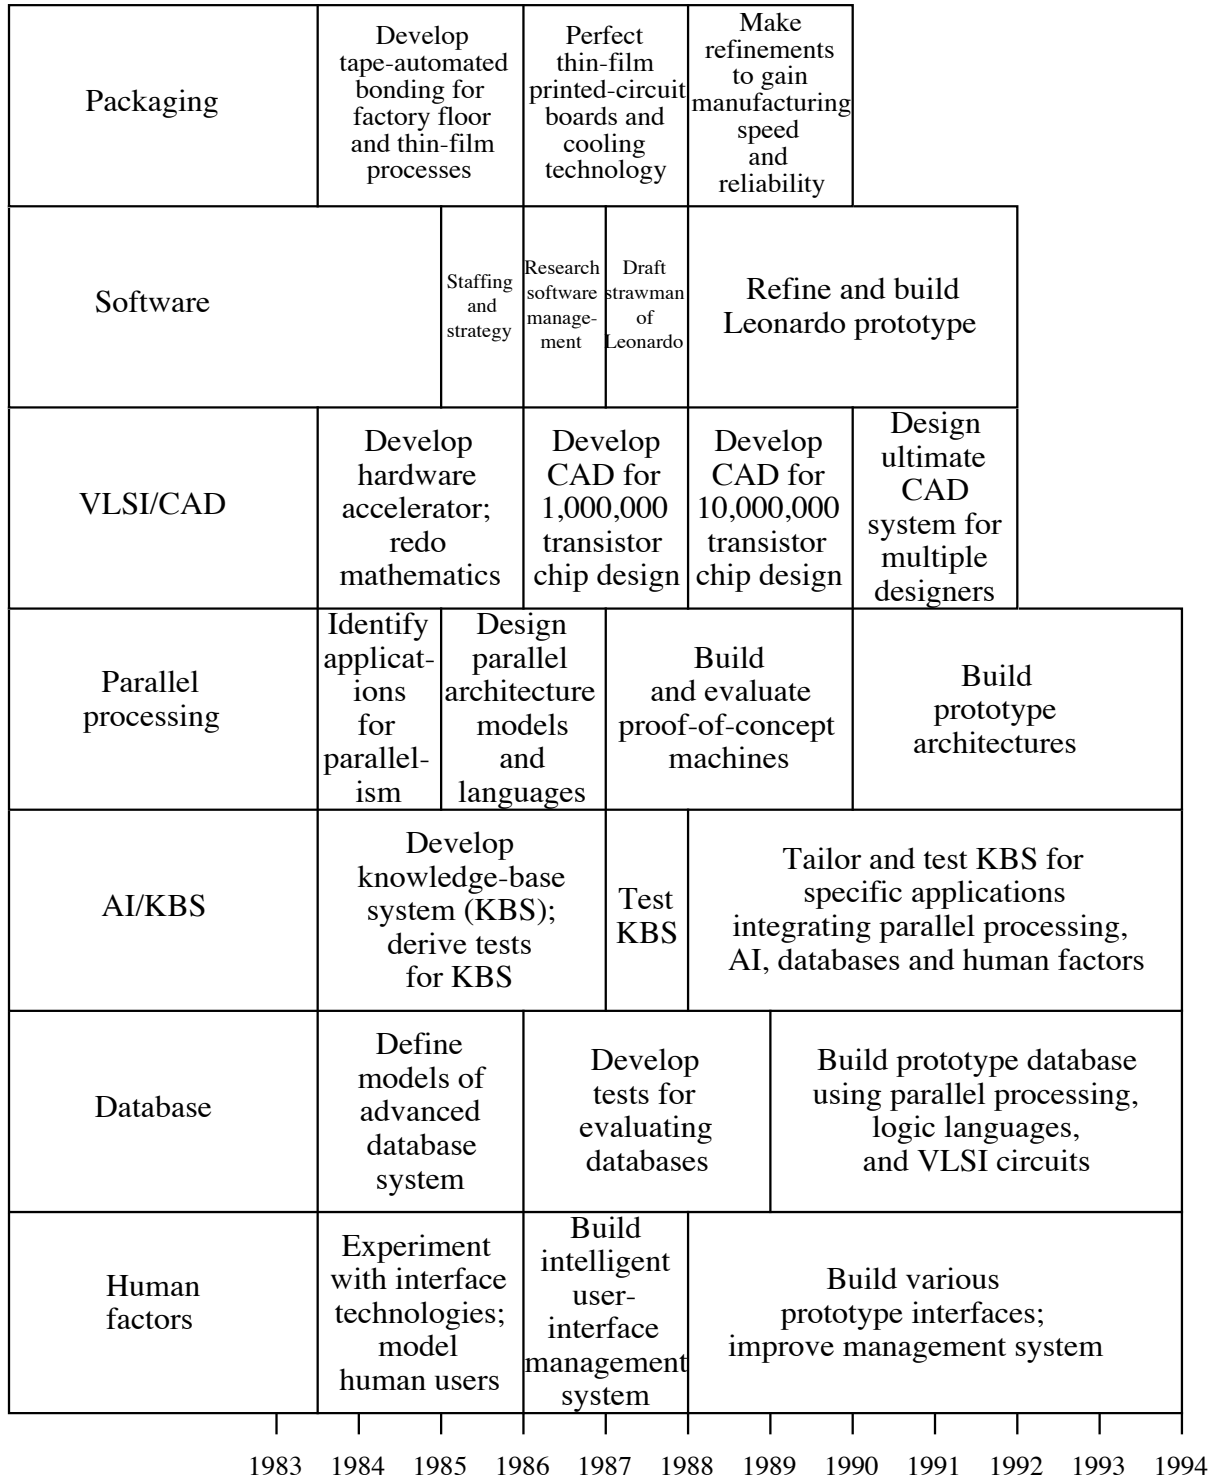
| | | | | | | |
|---|---|---|---|---|---|---|
| Packaging | Develop tape-automated bonding for factory floor and thin-film processes | Perfect thin-film printed-circuit boards and cooling technology | Make refinements to gain manufacturing speed and reliability | | | |
| Software | Staffing and strategy | Research software management | Draft strawman of Leonardo | Refine and build Leonardo prototype | | |
| VLSI/CAD | Develop hardware accelerator; redo mathematics | Develop CAD for 1,000,000 transistor chip design | Develop CAD for 10,000,000 transistor chip design | Design ultimate CAD system for multiple designers | | |
| Parallel processing | Identify applications for parallelism | Design parallel architecture models and languages | Build and evaluate proof-of-concept machines | Build prototype architectures | | |
| AI/KBS | Develop knowledge-base system (KBS); derive tests for KBS | Test KBS | Tailor and test KBS for specific applications integrating parallel processing, AI, databases and human factors | | | |
| Database | Define models of advanced database system | Develop tests for evaluating databases | Build prototype database using parallel processing, logic languages, and VLSI circuits | | | |
| Human factors | Experiment with interface technologies; model human users | Build intelligent user-interface management system | Build various prototype interfaces; improve management system | | | |

1983 1984 1985 1986 1987 1988 1989 1990 1991 1992 1993 1994